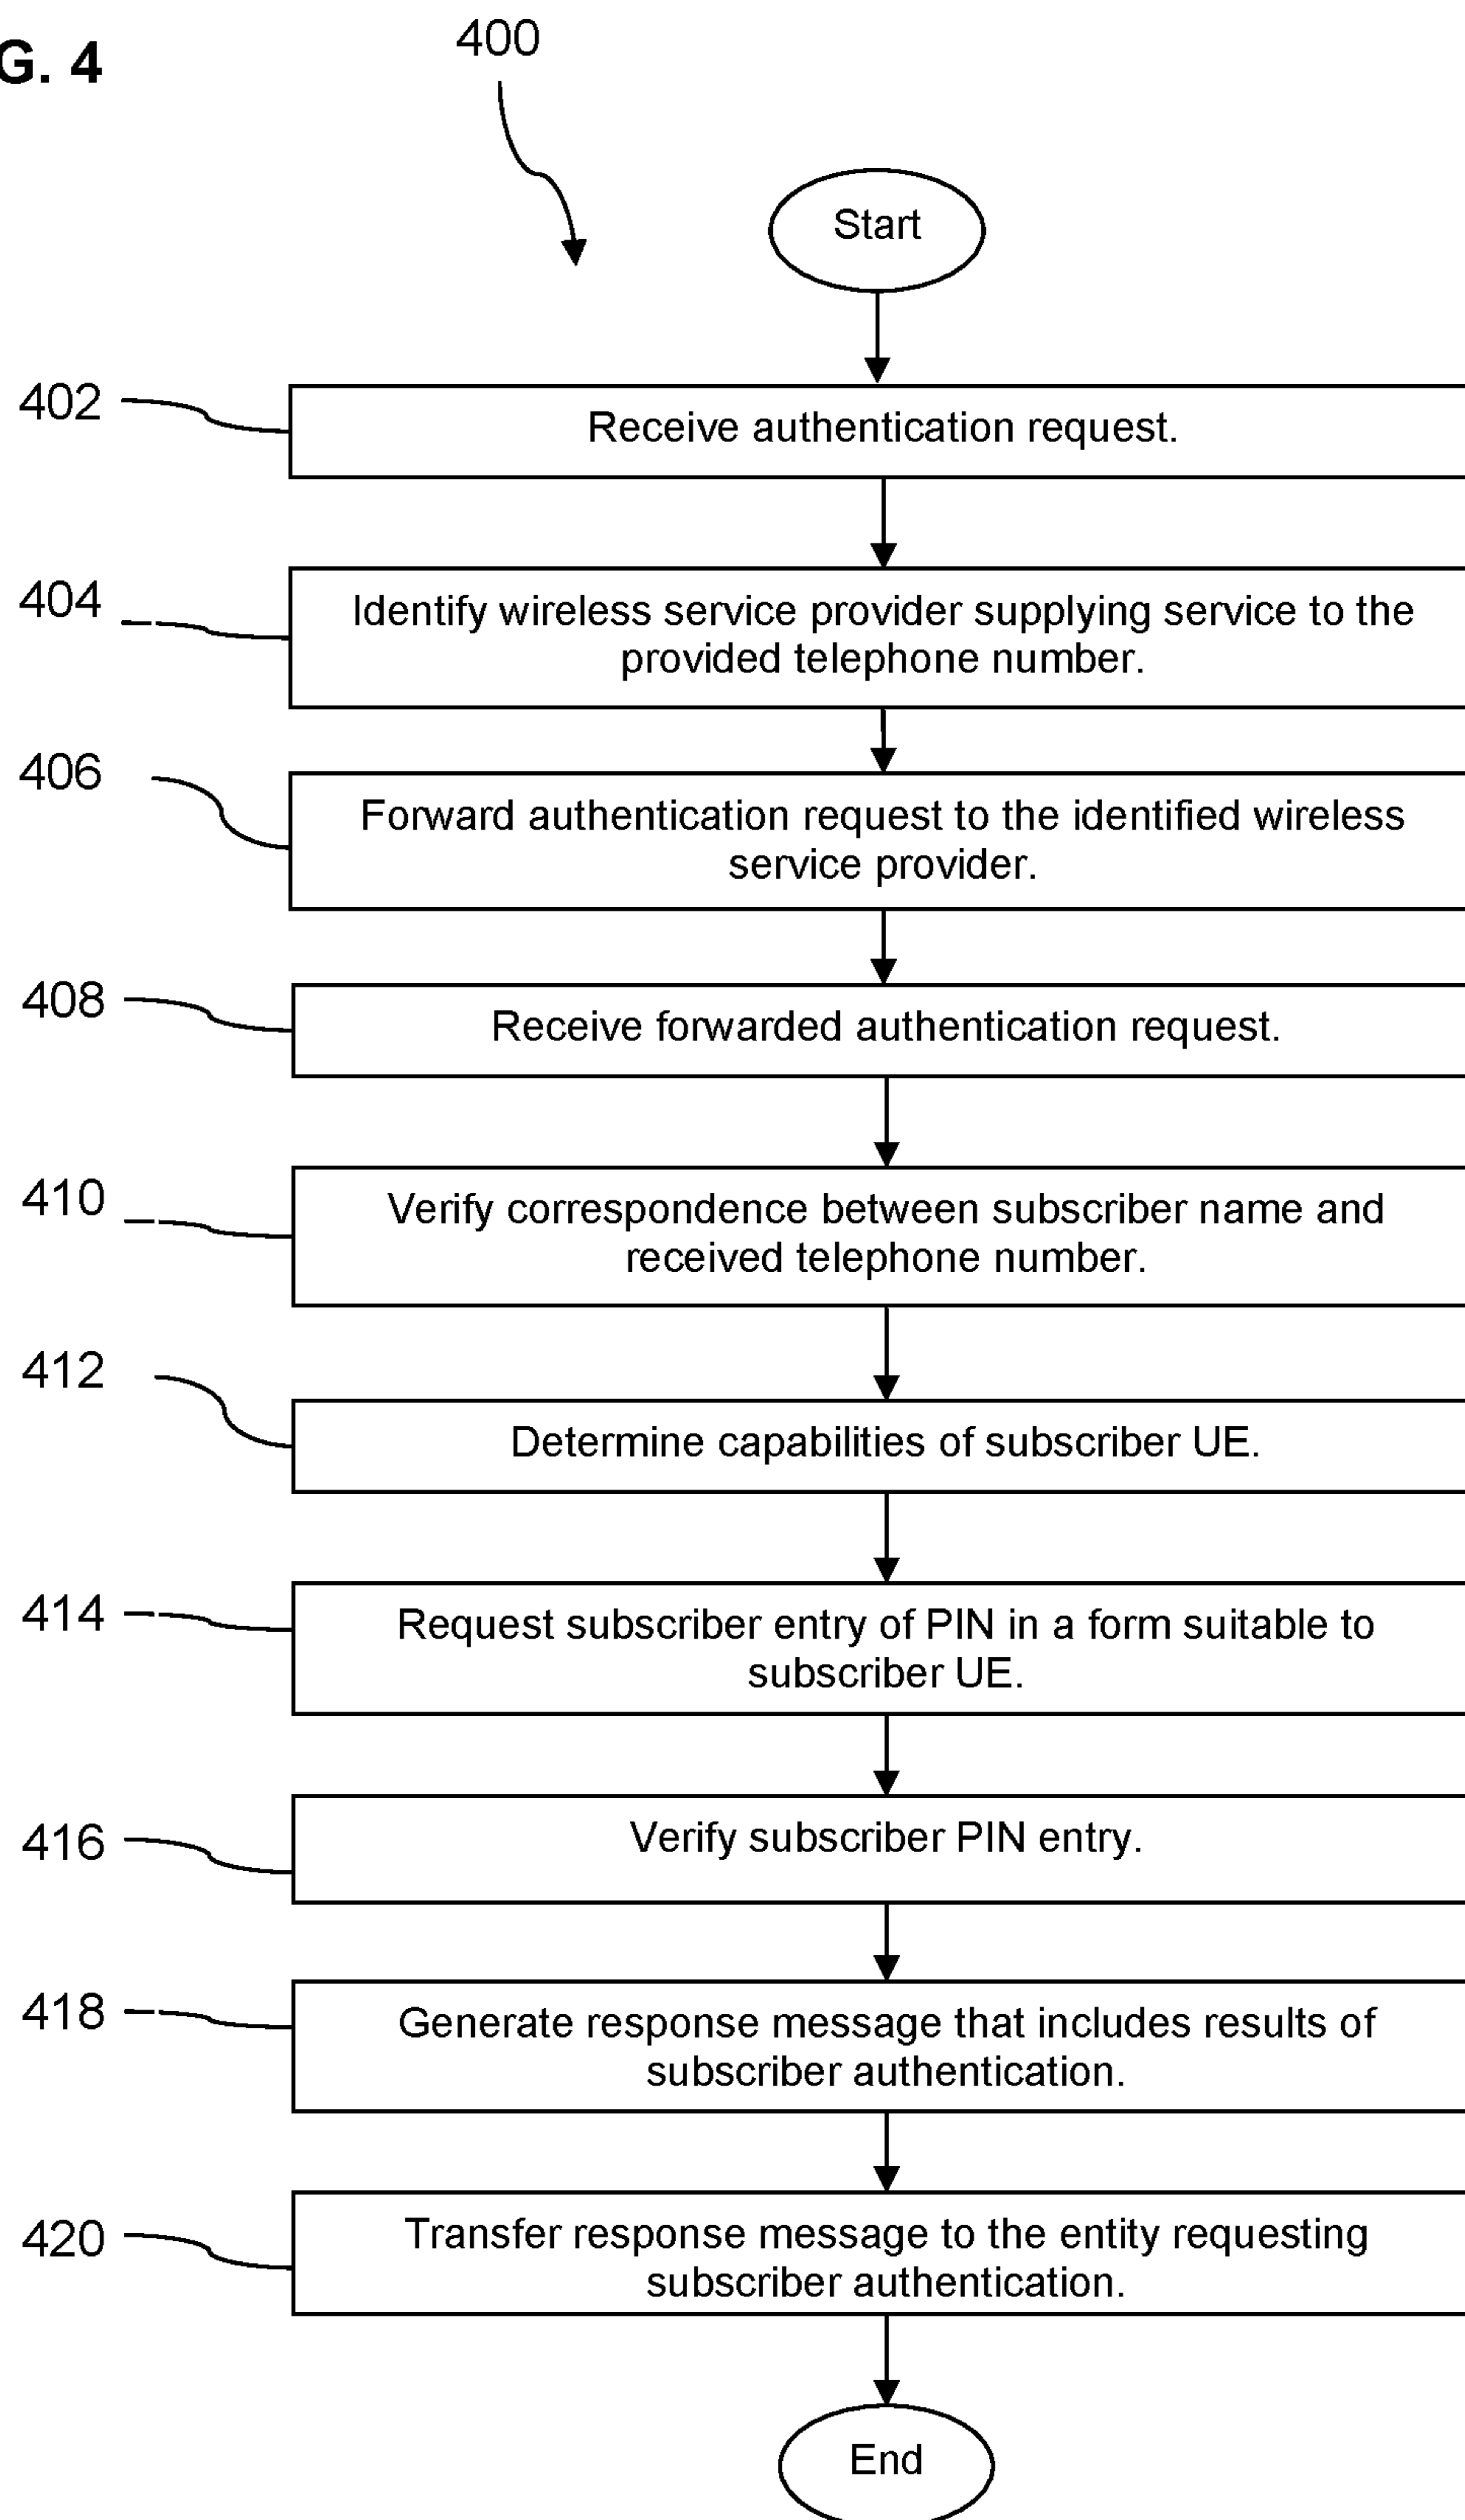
G. 4

400

Start

402 Receive authentication request.

404 Identify wireless service provider supplying service to the provided telephone number.

406 Forward authentication request to the identified wireless service provider.

408 Receive forwarded authentication request.

410 Verify correspondence between subscriber name and received telephone number.

412 Determine capabilities of subscriber UE.

414 Request subscriber entry of PIN in a form suitable to subscriber UE.

416 Verify subscriber PIN entry.

418 Generate response message that includes results of subscriber authentication.

420 Transfer response message to the entity requesting subscriber authentication.

End